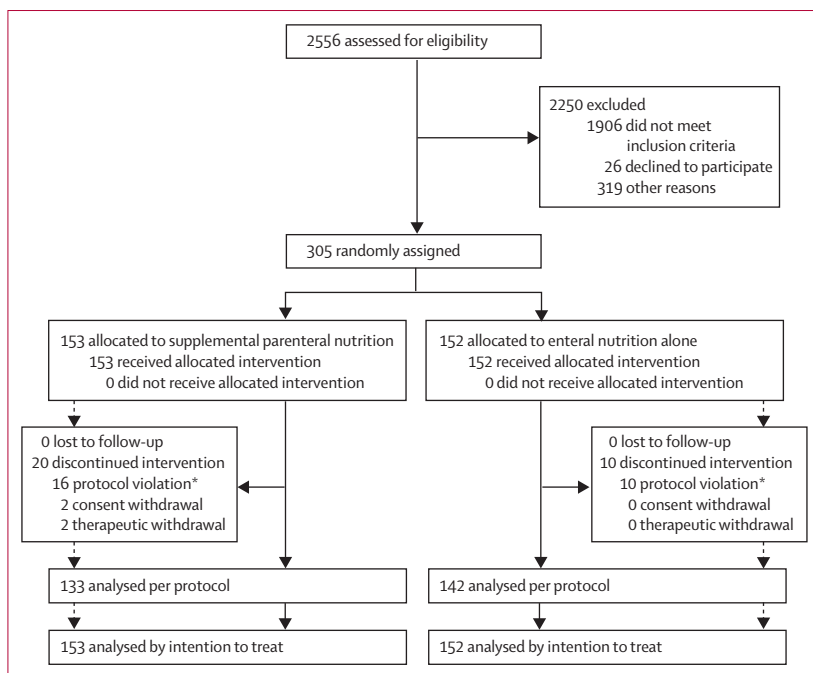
2556 assessed for eligibility

2250 excluded
1906 did not meet inclusion criteria
26 declined to participate
319 other reasons

305 randomly assigned

153 allocated to supplemental parenteral nutrition
153 received allocated intervention
0 did not receive allocated intervention

152 allocated to enteral nutrition alone
152 received allocated intervention
0 did not receive allocated intervention

0 lost to follow-up
20 discontinued intervention
16 protocol violation*
2 consent withdrawal
2 therapeutic withdrawal

0 lost to follow-up
10 discontinued intervention
10 protocol violation*
0 consent withdrawal
0 therapeutic withdrawal

133 analysed per protocol

142 analysed per protocol

153 analysed by intention to treat

152 analysed by intention to treat